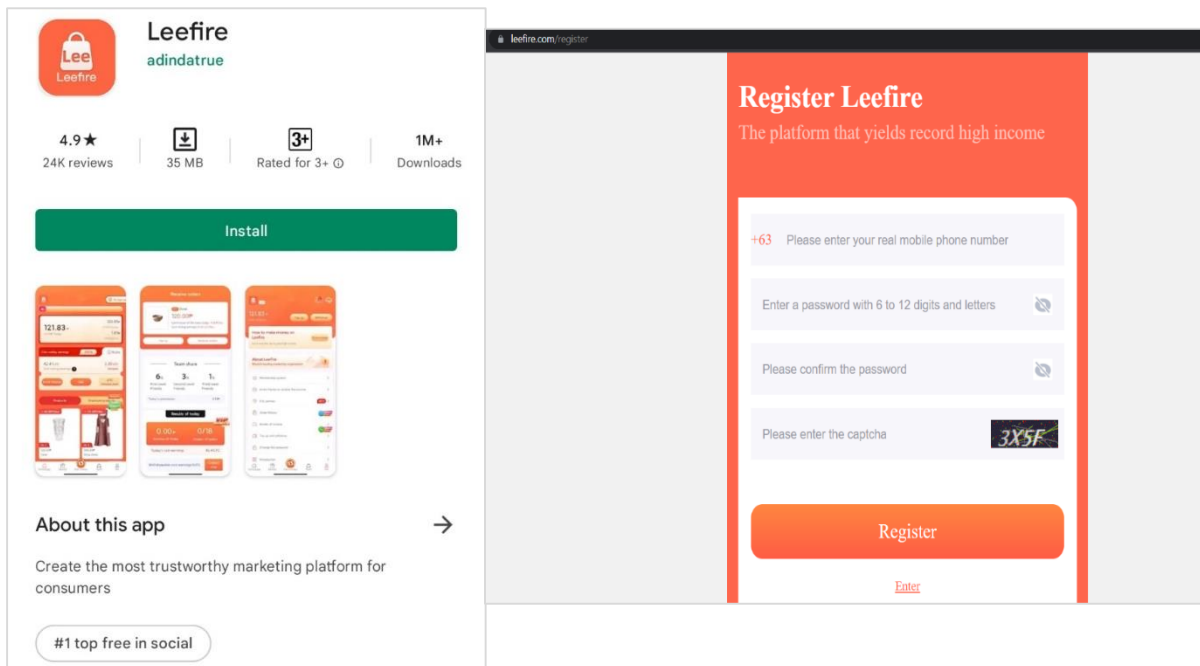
Lee
Leefire

Leefire
adindatrue

4.9★
24K reviews

35 MB

3+
Rated for 3+

1M+
Downloads

Install

About this app

Create the most trustworthy marketing platform for consumers

#1 top free in social

leefire.com/register

Register Leefire
The platform that yields record high income

+63 Please enter your real mobile phone number

Enter a password with 6 to 12 digits and letters

Please confirm the password

Please enter the captcha 3X5F

Register

Enter